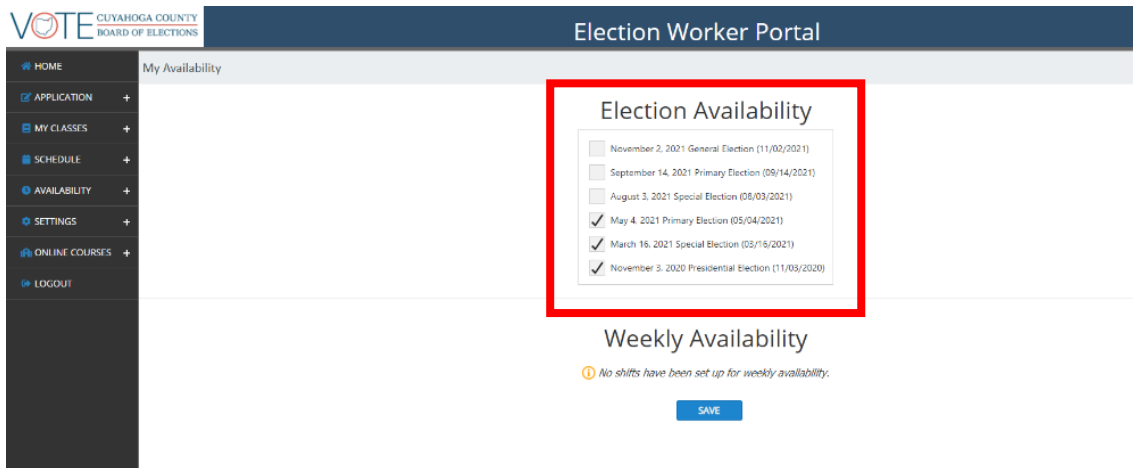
VOTE CUYAHOGA COUNTY BOARD OF ELECTIONS

Election Worker Portal

HOME
APPLICATION +
MY CLASSES +
SCHEDULE +
AVAILABILITY +
SETTINGS +
ONLINE COURSES +
LOGOUT

My Availability

Election Availability

November 2, 2021 General Election (11/02/2021)
September 14, 2021 Primary Election (09/14/2021)
August 3, 2021 Special Election (08/03/2021)
✓ May 4, 2021 Primary Election (05/04/2021)
✓ March 16, 2021 Special Election (03/16/2021)
✓ November 3, 2020 Presidential Election (11/03/2020)

Weekly Availability

No shifts have been set up for weekly availability.

SAVE